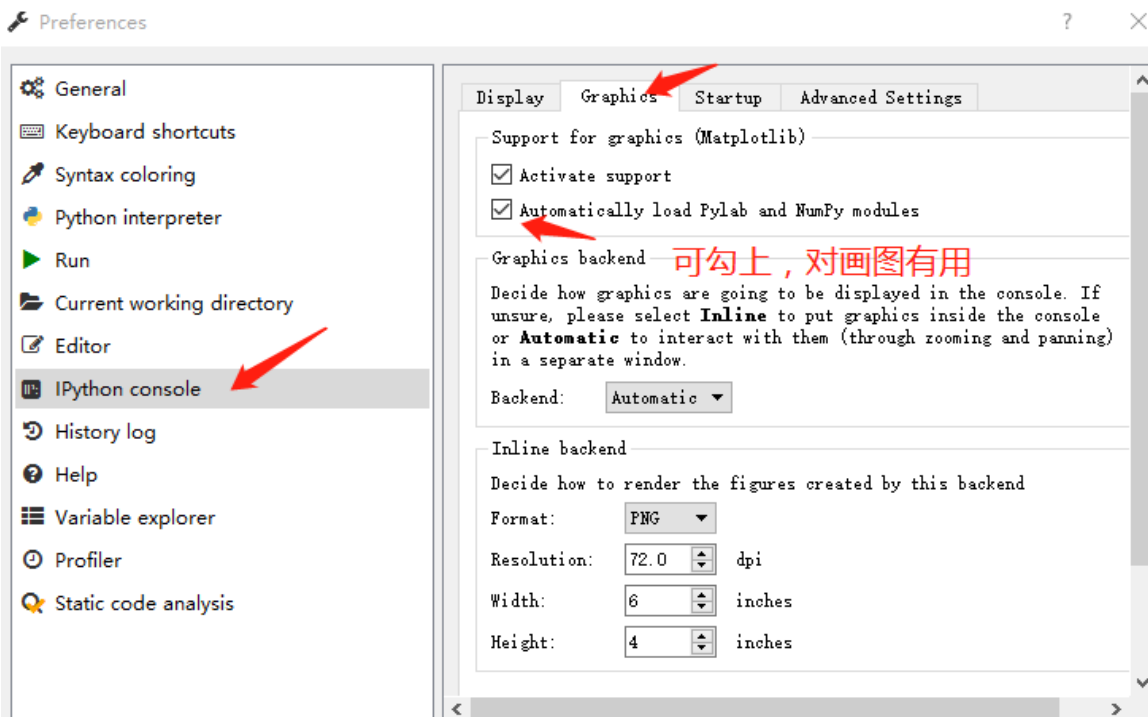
Preferences

?

General
Keyboard shortcuts
Syntax coloring
Python interpreter
Run
Current working directory
Editor
IPython console
History log
Help
Variable explorer
Profiler
Static code analysis

Display | Graphics | Startup | Advanced Settings

Support for graphics (Matplotlib)

Activate support

Automatically load Pylab and NumPy modules

Graphics backend

可勾上，对画图有用

Decide how graphics are going to be displayed in the console. If unsure, please select **Inline** to put graphics inside the console or **Automatic** to interact with them (through zooming and panning) in a separate window.

Backend: Automatic

Inline backend

Decide how to render the figures created by this backend

Format: PNG

Resolution: 72.0 dpi

Width: 6 inches

Height: 4 inches